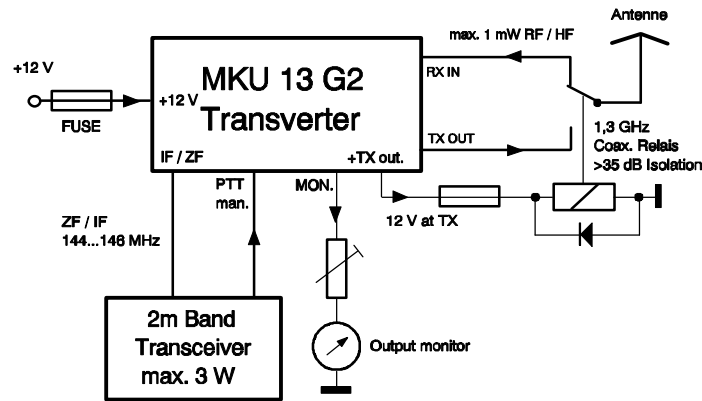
Antenne

max. 1 mW RF / HF

+12 V

MKU 13 G2
Transverter

+12 V

FUSE

RX IN

TX OUT

1,3 GHz
Coax. Relais
>35 dB Isolation

IF / ZF

PTT
man.

MON.

+TX out.

12 V at TX

ZF / IF
144...146 MHz

2m Band
Transceiver
max. 3 W

Output monitor